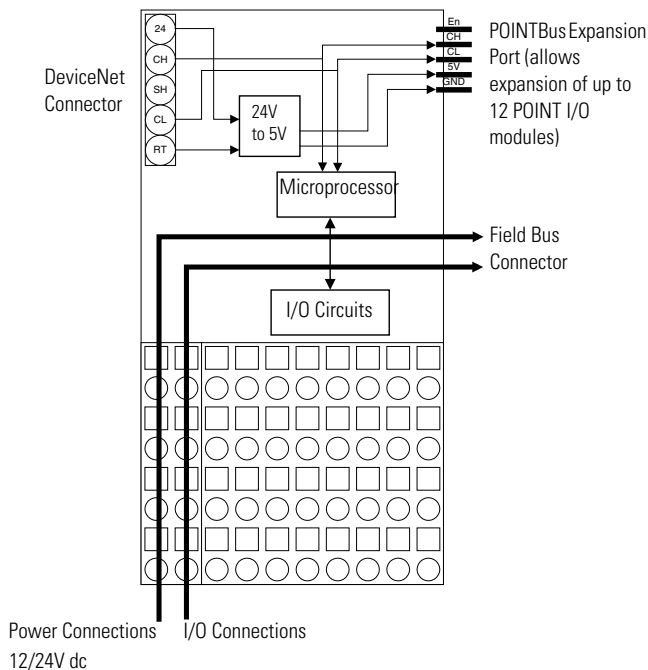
DeviceNet Connector

24
CH
SH
CL
RT

24V to 5V

En
CH
CL
5V
GND

POINTBus Expansion Port (allows expansion of up to 12 POINT I/O modules)

Microprocessor

Field Bus Connector

I/O Circuits

Power Connections 12/24V dc

I/O Connections